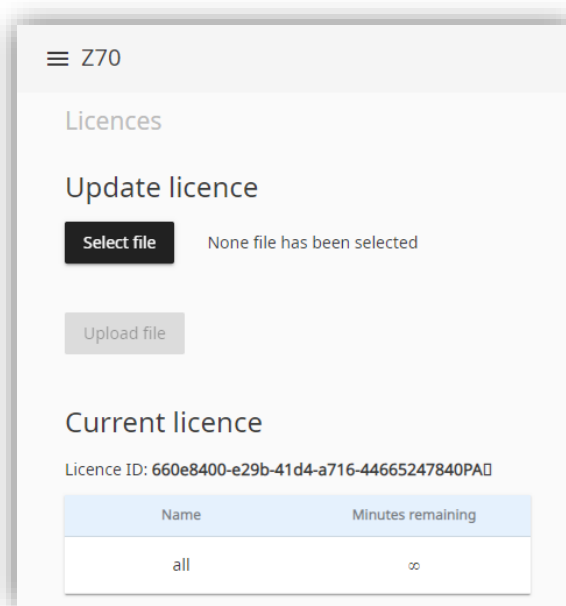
≡ Z70

Licences

Update licence

Select file None file has been selected

Upload file

Current licence

Licence ID: 660e8400-e29b-41d4-a716-44665247840PA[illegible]

| Name | Minutes remaining |
|---|---|
| all | $\infty$ |